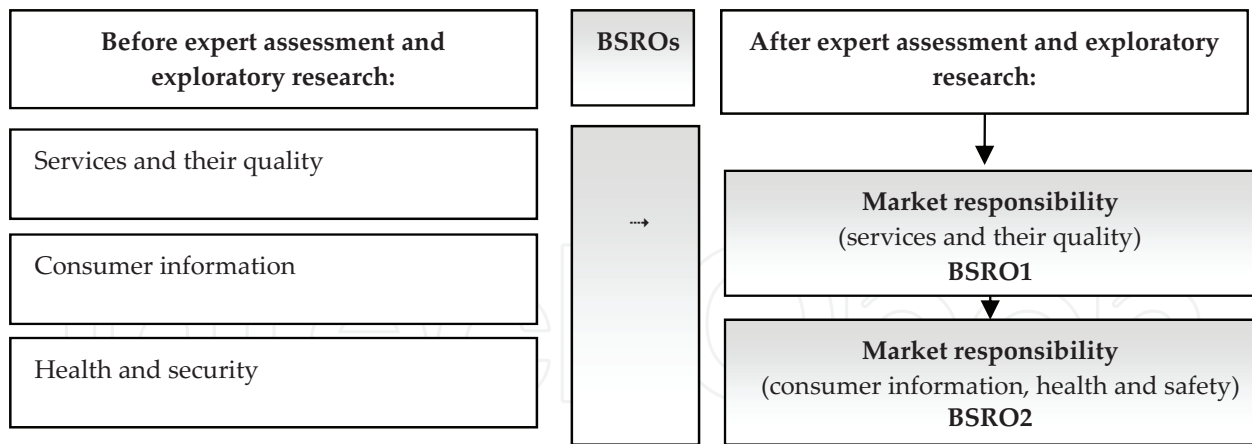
Before expert assessment and exploratory research:

Services and their quality

Consumer information

Health and security

BSROs

After expert assessment and exploratory research:

Market responsibility
(services and their quality)
BSRO1

Market responsibility
(consumer information, health and safety)
BSRO2